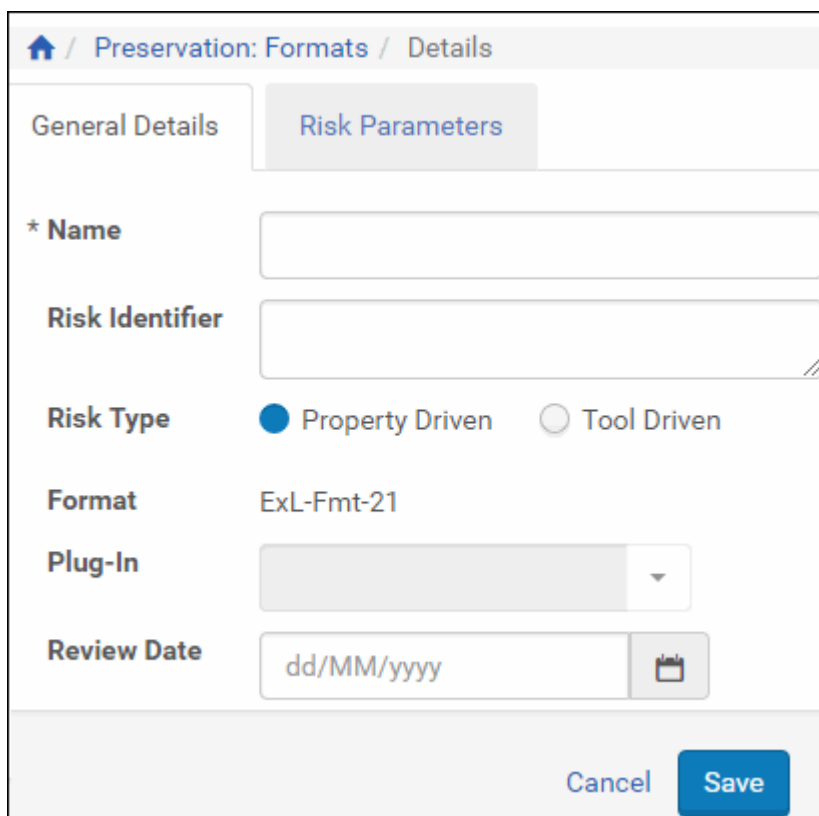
/ Preservation: Formats / Details

General Details

Risk Parameters

* Name

Risk Identifier

Risk Type

Property Driven

Tool Driven

Format

ExL-Fmt-21

Plug-In

Review Date

dd/MM/yyyy

Cancel

Save